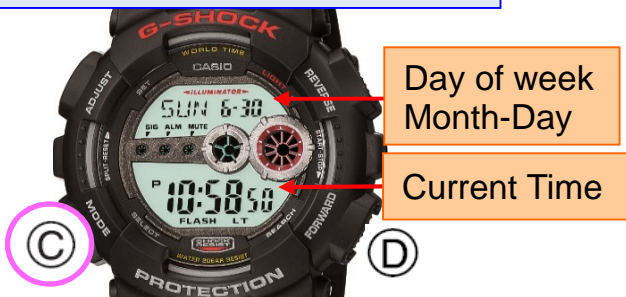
G-SHOCK
WORLD TIME
CASIO
LIGHT
ILLUMINATOR
ADJUST
RESET
REVERSE
SUN 6-30
SIG ALM MUTE
START·STOP
SPLIT·RESET
P 10:58 50
FLASH LT
MODE
SELECT
SEARCH
FORWARD
SHOCK RESIST
WATER 20BAR RESIST
PROTECTION
Day of week
Month-Day
Current Time
Ⓒ
Ⓓ